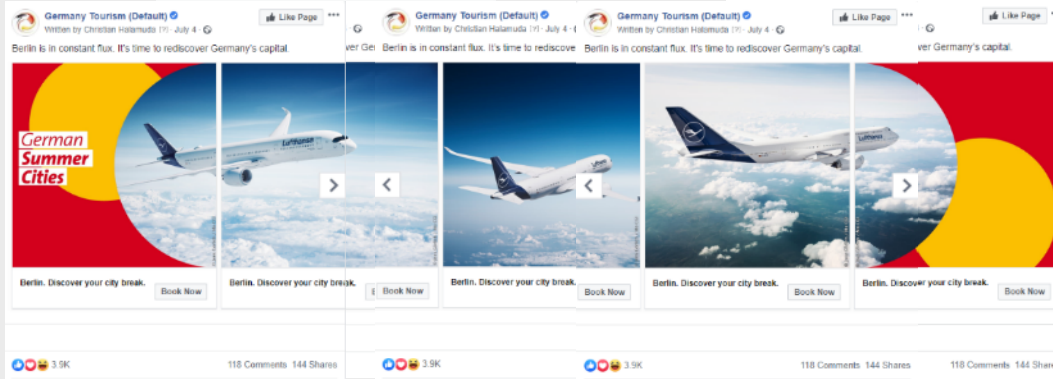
Germany Tourism (Default)
Written by Christian Halamuda · July 4 ·
Like Page
Berlin is in constant flux. It's time to rediscover Germany's capital.

German
Summer
Cities

Lufthansa

Berlin. Discover your city break.
Book Now

Berlin. Discover your city break.
Book Now

3.9K
118 Comments 144 Shares

Berlin. Discover your city break.
Book Now

3.9K

Germany Tourism (Default)
Written by Christian Halamuda · July 4 ·
Like Page
Berlin is in constant flux. It's time to rediscover Germany's capital.

Berlin. Discover your city break.
Book Now

Berlin. Discover your city break.
Book Now

3.9K
118 Comments 144 Shares

Like Page
Germany's capital.

Book Now

118 Comments 144 Shares